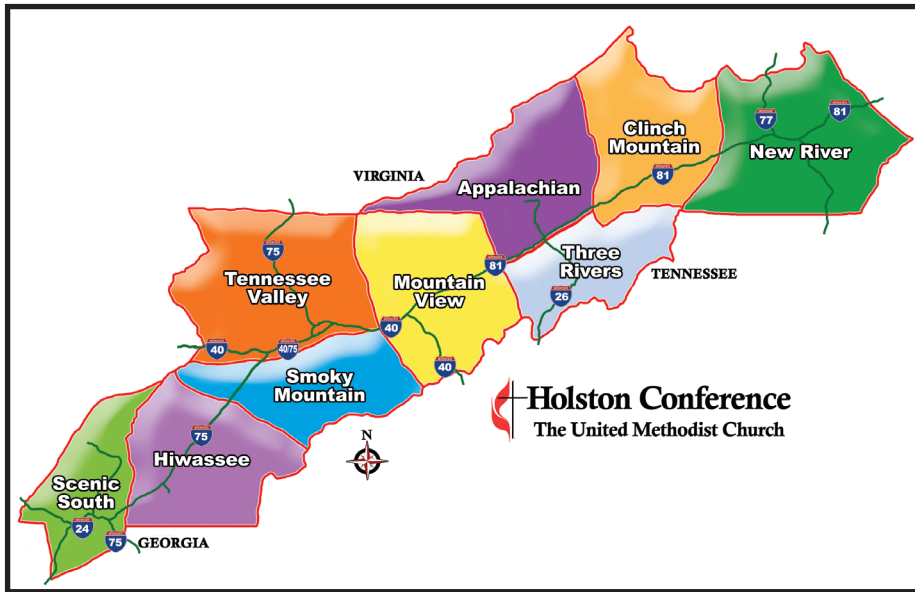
VIRGINIA

Clinch Mountain

77

81

New River

Appalachian

81

Three Rivers

TENNESSEE

26

75

Tennessee Valley

Mountain View

81

40

40

40/75

40

Smoky Mountain

N

Holston Conference
The United Methodist Church

75

Hiwassee

Scenic South

24

75

GEORGIA